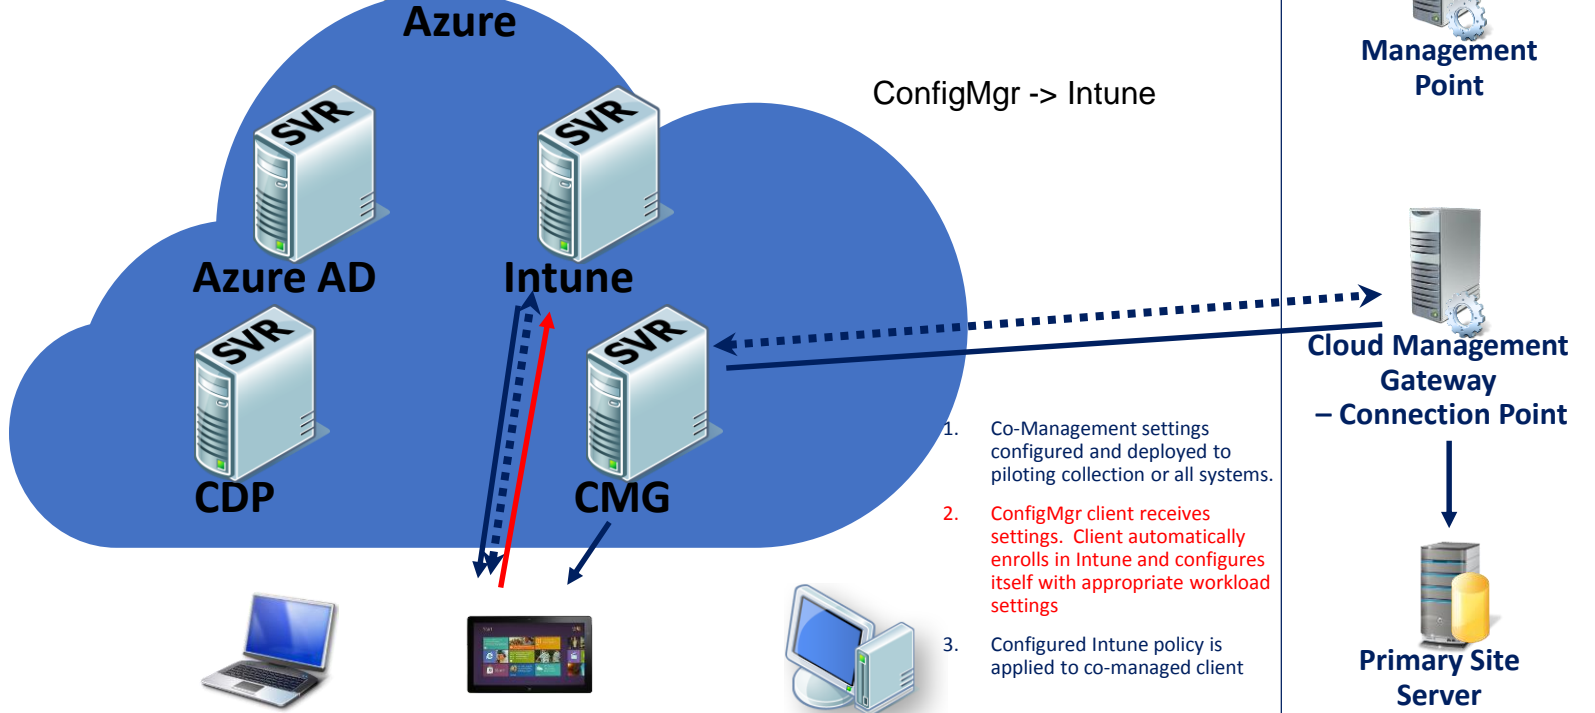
Azure

SVR
Azure AD

SVR
Intune

SVR
CDP

SVR
CMG

ConfigMgr -> Intune

Management Point

Cloud Management Gateway – Connection Point

Primary Site Server

1. Co-Management settings configured and deployed to piloting collection or all systems.

2. ConfigMgr client receives settings. Client automatically enrolls in Intune and configures itself with appropriate workload settings

3. Configured Intune policy is applied to co-managed client